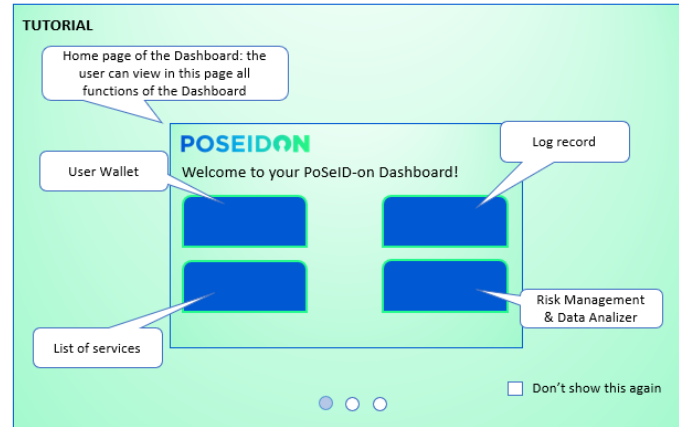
TUTORIAL

Home page of the Dashboard: the user can view in this page all functions of the Dashboard

POSEIDON

Welcome to your PoSeID-on Dashboard!

User Wallet

Log record

List of services

Risk Management & Data Analizer

Don't show this again